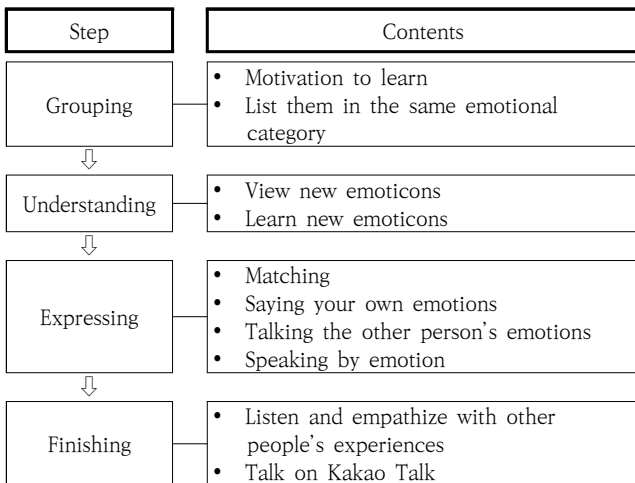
| Step | Contents |
|---|---|
| Grouping | • Motivation to learn<br>• List them in the same emotional category |
| Understanding | • View new emoticons<br>• Learn new emoticons |
| Expressing | • Matching<br>• Saying your own emotions<br>• Talking the other person's emotions<br>• Speaking by emotion |
| Finishing | • Listen and empathize with other people's experiences<br>• Talk on Kakao Talk |